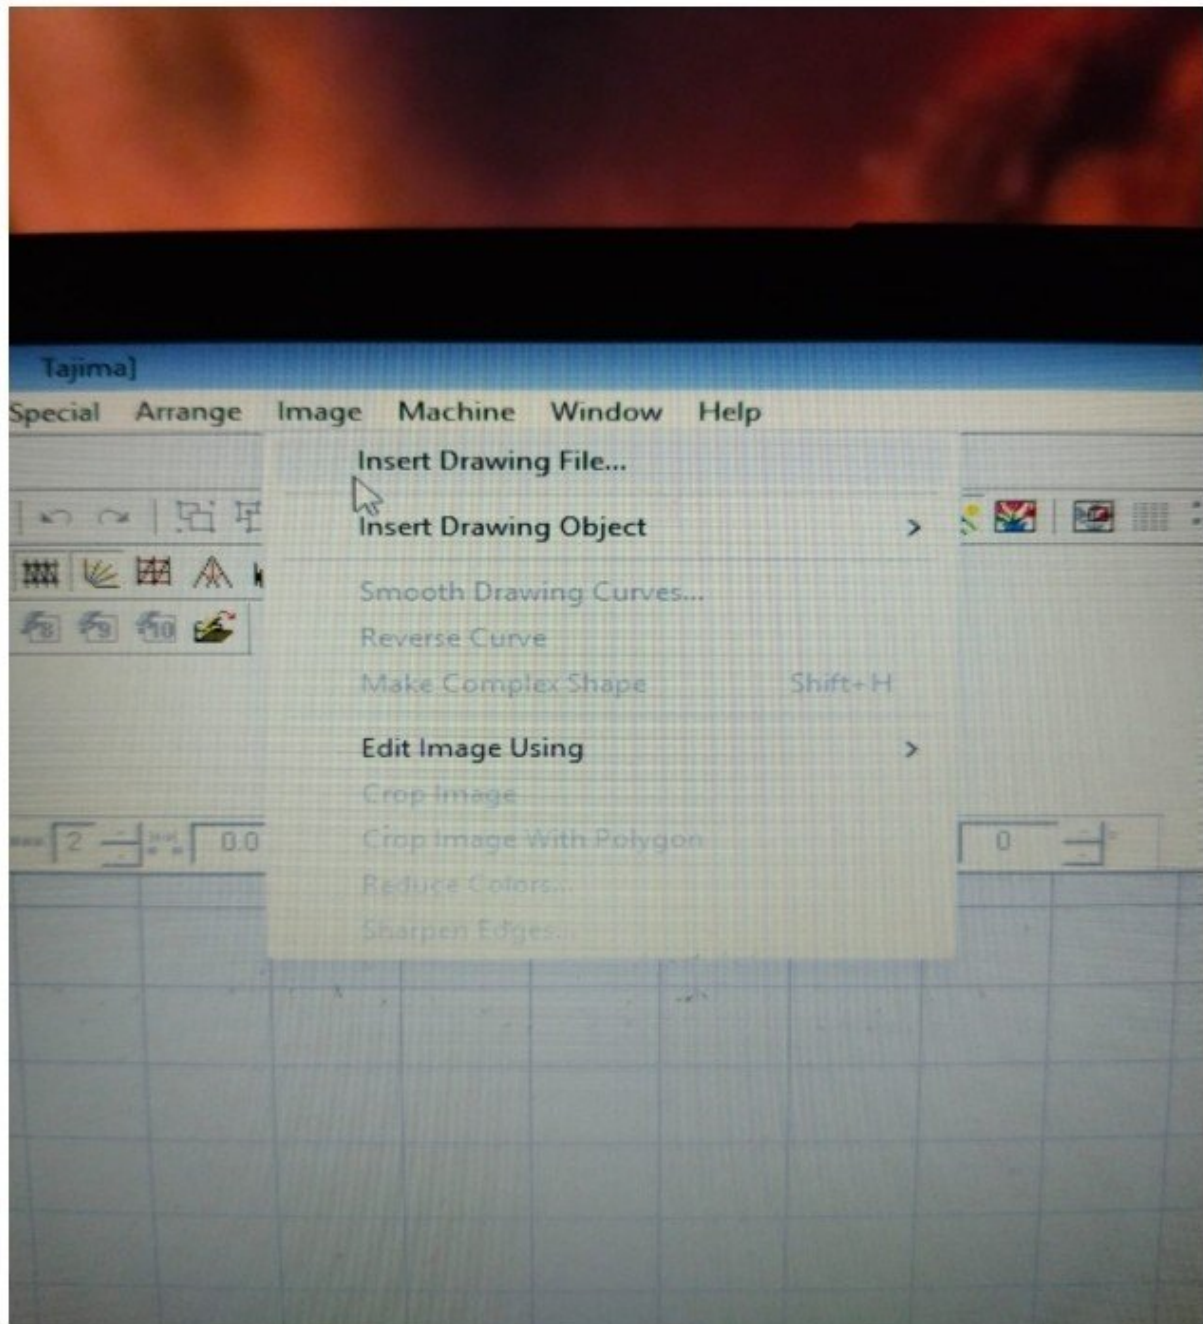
Tajima]

Special Arrange Image Machine Window Help

Insert Drawing File...

Insert Drawing Object >

Smooth Drawing Curves...

Reverse Curve

Make Complex Shape Shift+H

Edit Image Using >

Crop Image

Crop Image With Polygon

Reduce Colors...

Sharpen Edges...

2

0.0

0